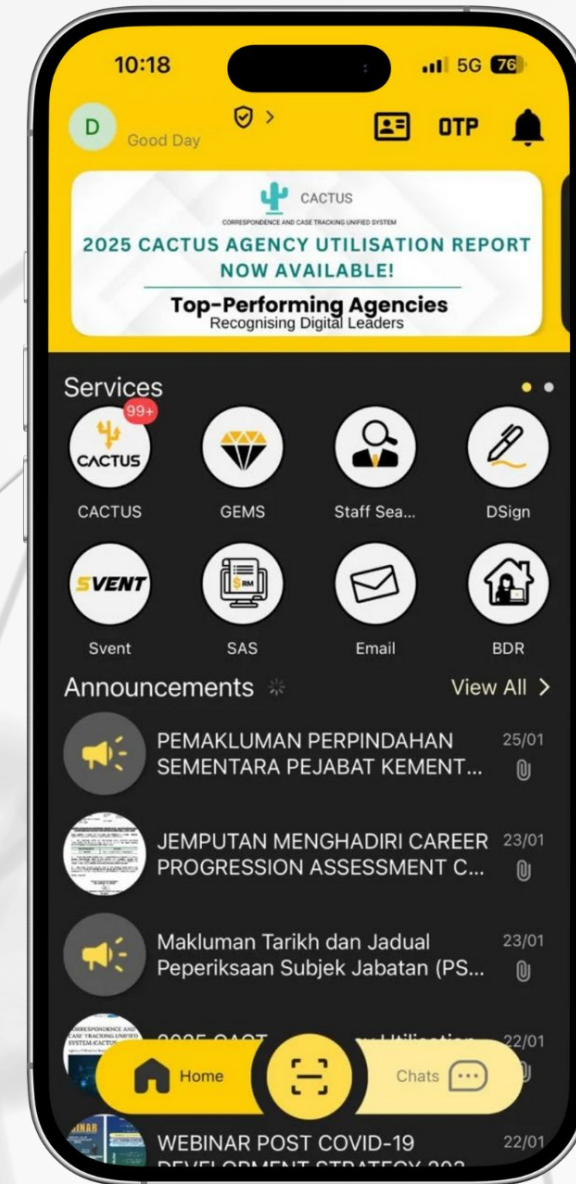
10:18

5G 76

D Good Day

OTP

CACTUS

CORRESPONDENCE AND CASE TRACKING UNIFIED SYSTEM

2025 CACTUS AGENCY UTILISATION REPORT NOW AVAILABLE!

Top-Performing Agencies

Recognising Digital Leaders

Services

99+

CACTUS

CACTUS

GEMS

Staff Sea...

DSign

SVENT

Svent

SAS

Email

BDR

Announcements

View All >

PEMAKLUMAN PERPINDAHAN SEMENTARA PEJABAT KEMENT...

25/01

JEMPUTAN MENGHADIRI CAREER PROGRESSION ASSESSMENT C...

23/01

Makluman Tarikh dan Jadual Peperiksaan Subjek Jabatan (PS...

23/01

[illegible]

22/01

Home

Chats

WEBINAR POST COVID-19 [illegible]

22/01